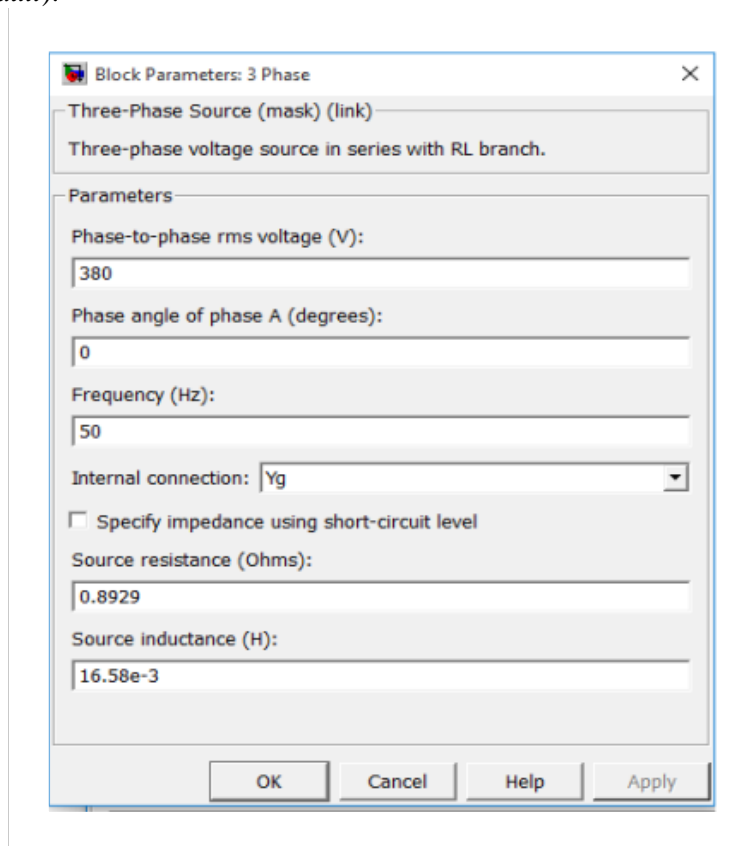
Block Parameters: 3 Phase
×
Three-Phase Source (mask) (link)
Three-phase voltage source in series with RL branch.

Parameters
Phase-to-phase rms voltage (V):
380
Phase angle of phase A (degrees):
0
Frequency (Hz):
50
Internal connection: Yg
Specify impedance using short-circuit level
Source resistance (Ohms):
0.8929
Source inductance (H):
16.58e-3

OK Cancel Help Apply